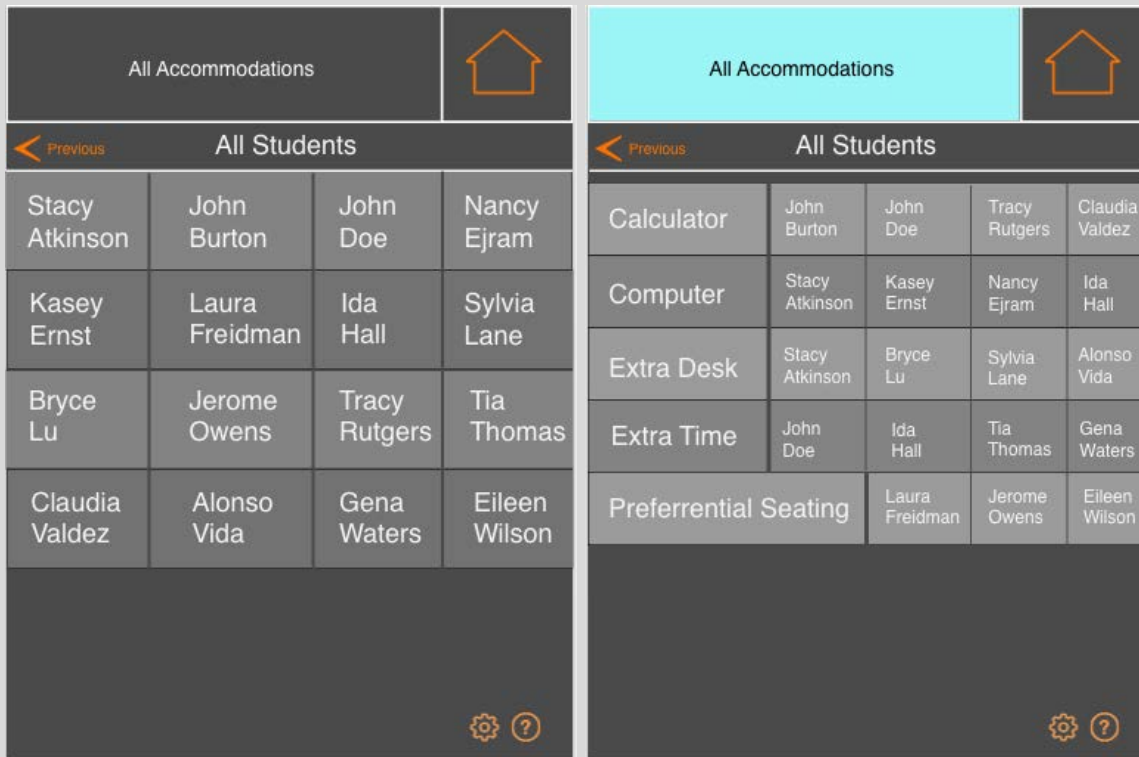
All Accommodations

Previous All Students

| Stacy Atkinson | John Burton | John Doe | Nancy Ejram |
|---|---|---|---|
| Kasey Ernst | Laura Freidman | Ida Hall | Sylvia Lane |
| Bryce Lu | Jerome Owens | Tracy Rutgers | Tia Thomas |
| Claudia Valdez | Alonso Vida | Gena Waters | Eileen Wilson |

?

All Accommodations

Previous All Students

| Calculator | John Burton | John Doe | Tracy Rutgers | Claudia Valdez |
|---|---|---|---|---|
| Computer | Stacy Atkinson | Kasey Ernst | Nancy Ejram | Ida Hall |
| Extra Desk | Stacy Atkinson | Bryce Lu | Sylvia Lane | Alonso Vida |
| Extra Time | John Doe | Ida Hall | Tia Thomas | Gena Waters |
| Preferrential Seating | Laura Freidman | Jerome Owens | Eileen Wilson | |

?